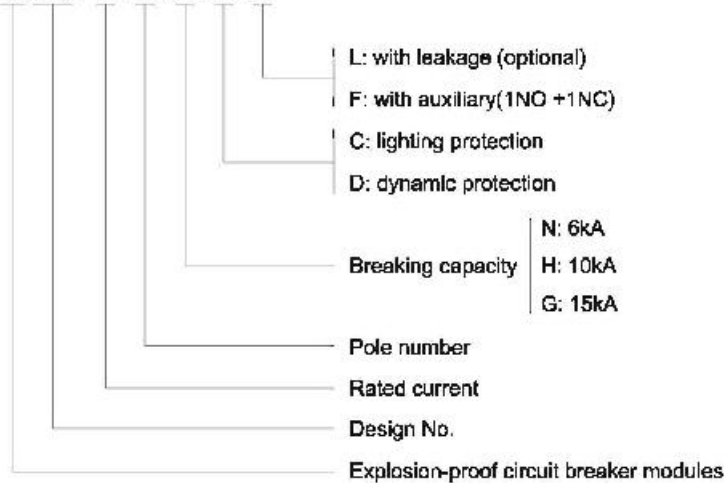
L: with leakage (optional)
F: with auxiliary(1NO +1NC)
C: lighting protection
D: dynamic protection

Breaking capacity
N: 6kA
H: 10kA
G: 15kA

Pole number
Rated current
Design No.
Explosion-proof circuit breaker modules